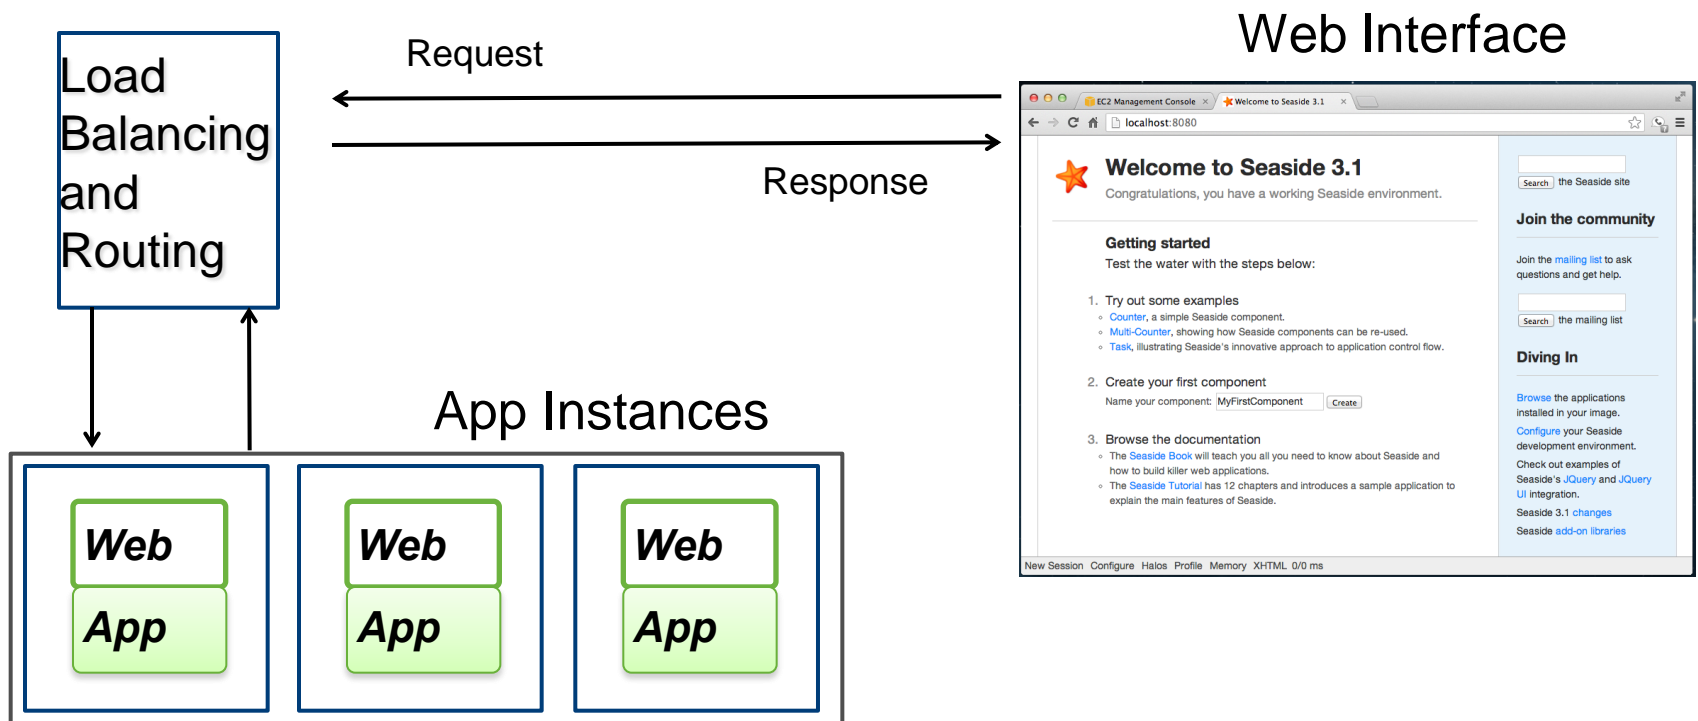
Load Balancing and Routing

Request

Response

Web Interface

EC2 Management Console × Welcome to Seaside 3.1 ×

localhost:8080

Welcome to Seaside 3.1

Congratulations, you have a working Seaside environment.

Getting started

Test the water with the steps below:

1. Try out some examples

Counter, a simple Seaside component.

Multi-Counter, showing how Seaside components can be re-used.

Task, illustrating Seaside's innovative approach to application control flow.

2. Create your first component

Name your component: MyFirstComponent Create

3. Browse the documentation

The Seaside Book will teach you all you need to know about Seaside and how to build killer web applications.

The Seaside Tutorial has 12 chapters and introduces a sample application to explain the main features of Seaside.

Search the Seaside site

Join the community

Join the mailing list to ask questions and get help.

Search the mailing list

Diving In

Browse the applications installed in your image.

Configure your Seaside development environment.

Check out examples of Seaside's JQuery and JQuery UI integration.

Seaside 3.1 changes

Seaside add-on libraries

New Session Configure Halos Profile Memory XHTML 0/0 ms

App Instances

Web
App

Web
App

Web
App